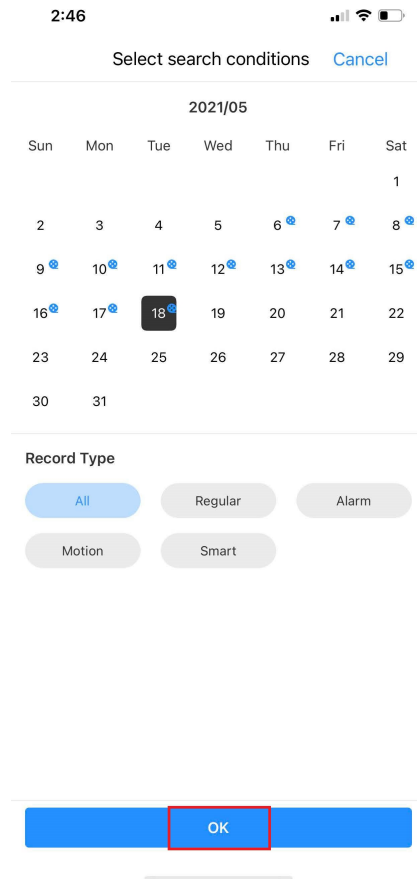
2:46

Select search conditions Cancel

2021/05

| Sun | Mon | Tue | Wed | Thu | Fri | Sat |
|---|---|---|---|---|---|---|
| | | | | | | 1 |
| 2 | 3 | 4 | 5 | 6 | 7 | 8 |
| 9 | 10 | 11 | 12 | 13 | 14 | 15 |
| 16 | 17 | 18 | 19 | 20 | 21 | 22 |
| 23 | 24 | 25 | 26 | 27 | 28 | 29 |
| 30 | 31 | | | | | |

Record Type

All Regular Alarm

Motion Smart

OK